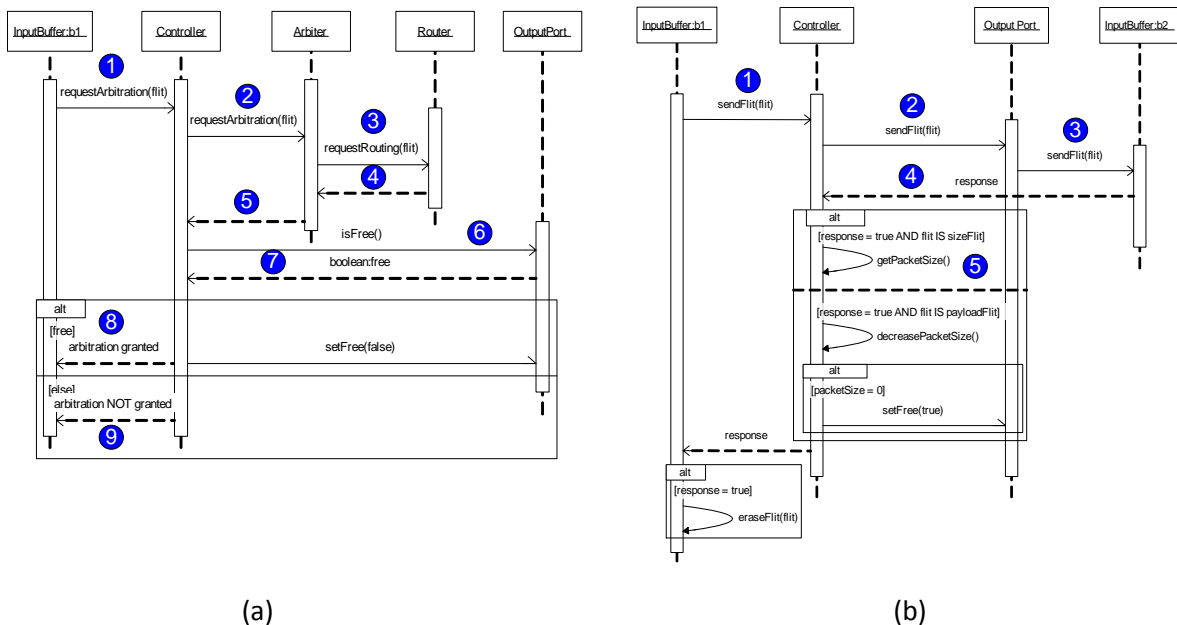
InputBuffer:b1
Controller
Arbiter
Router
OutputPort

1
requestArbitration(flit)
2
requestArbitration(flit)
3
requestRouting(flit)
4
5
isFree()
6
7
boolean:free
alt
[free]
8
arbitration granted
setFree(false)
[else]
arbitration NOT granted
9

(a)

InputBuffer:b1
Controller
Output Port
InputBuffer:b2

1
sendFlit(flit)
2
sendFlit(flit)
3
sendFlit(flit)
4
response
alt
[response = true AND flit IS sizeFlit]
getPacketSize()
5
[response = true AND flit IS payloadFlit]
decreasePacketSize()
alt
[packetSize = 0]
setFree(true)
response
alt
[response = true]
eraseFlit(flit)

(b)